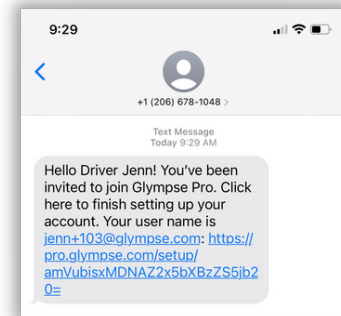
9:29

<

+1 (206) 678-1048 >

Text Message
Today 9:29 AM

Hello Driver Jenn! You've been invited to join Glympse Pro. Click here to finish setting up your account. Your user name is jenn+103@glympse.com: https://pro.glympse.com/setup/amVubisxMDNAZ2x5bXBzZS5jb20=